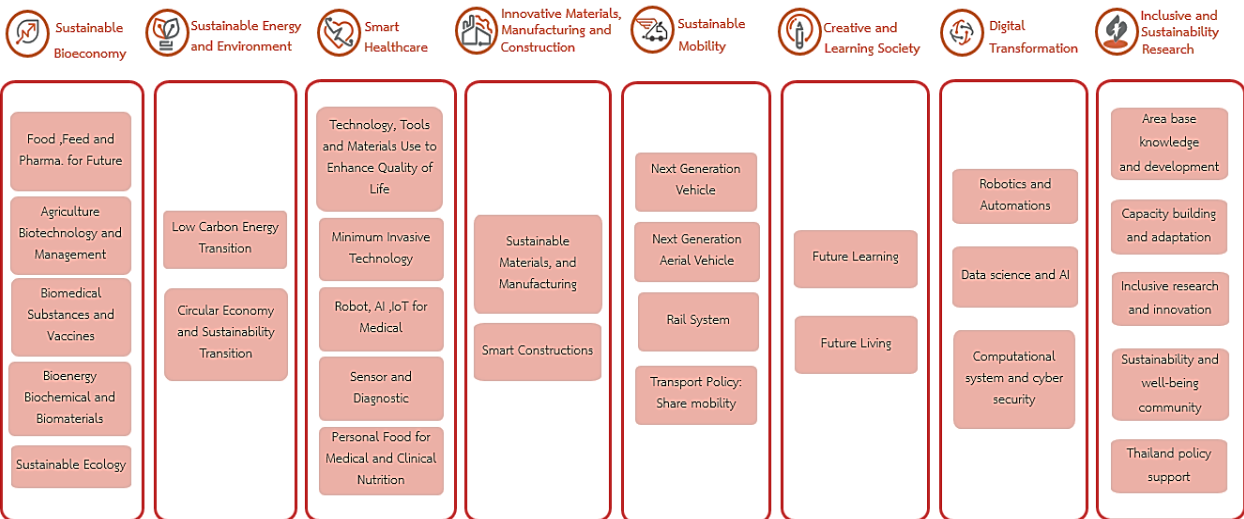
Sustainable Bioeconomy

Food ,Feed and Pharma. for Future

Agriculture Biotechnology and Management

Biomedical Substances and Vaccines

Bioenergy Biochemical and Biomaterials

Sustainable Ecology

Sustainable Energy and Environment

Low Carbon Energy Transition

Circular Economy and Sustainability Transition

Smart Healthcare

Technology, Tools and Materials Use to Enhance Quality of Life

Minimum Invasive Technology

Robot, AI ,IoT for Medical

Sensor and Diagnostic

Personal Food for Medical and Clinical Nutrition

Innovative Materials, Manufacturing and Construction

Sustainable Materials, and Manufacturing

Smart Constructions

Sustainable Mobility

Next Generation Vehicle

Next Generation Aerial Vehicle

Rail System

Transport Policy: Share mobility

Creative and Learning Society

Future Learning

Future Living

Digital Transformation

Robotics and Automations

Data science and AI

Computational system and cyber security

Inclusive and Sustainability Research

Area base knowledge and development

Capacity building and adaptation

Inclusive research and innovation

Sustainability and well-being community

Thailand policy support